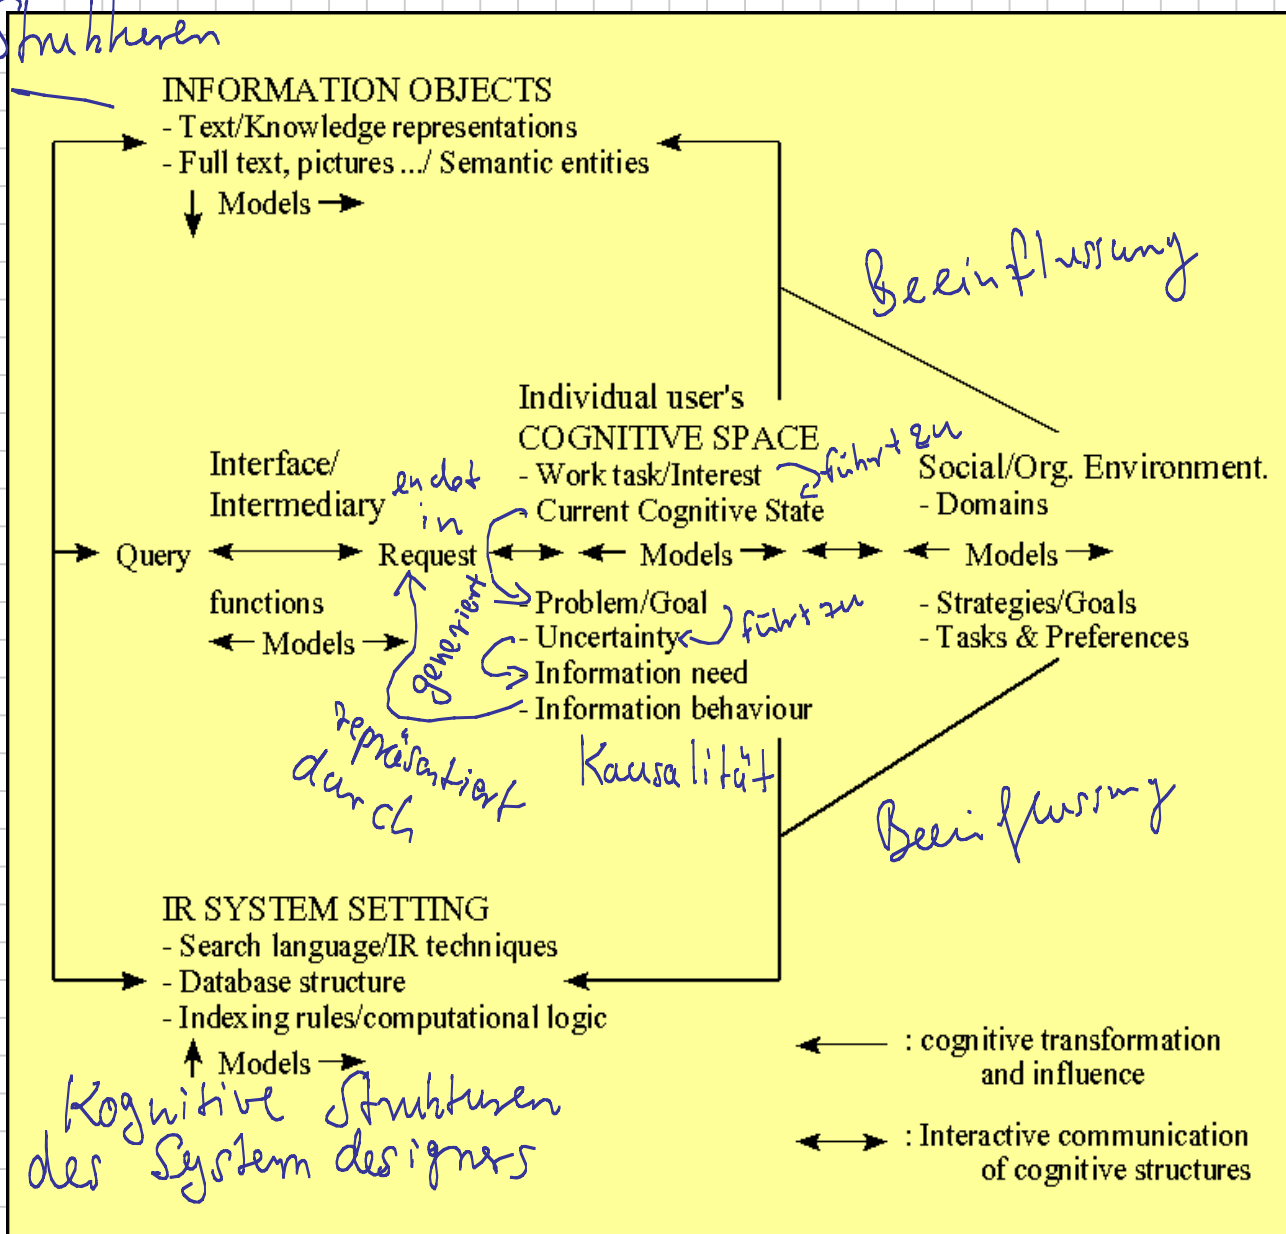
Strukturen

INFORMATION OBJECTS
- Text/Knowledge representations
- Full text, pictures .../ Semantic entities
Models

Beeinflussung

Individual user's
COGNITIVE SPACE
- Work task/Interest
- Current Cognitive State

führt zu

Social/Org. Environment.
- Domains

Interface/
Intermediary

endet in

Query
Request
Models
Models

functions
Models

generiert

- Problem/Goal
- Uncertainty
- Information need
- Information behaviour

führt zu

- Strategies/Goals
- Tasks & Preferences

repräsentiert durch

Kausalität

Beeinflussung

IR SYSTEM SETTING
- Search language/IR techniques
- Database structure
- Indexing rules/computational logic
Models

: cognitive transformation and influence

: Interactive communication of cognitive structures

Kognitive Strukturen des System designers